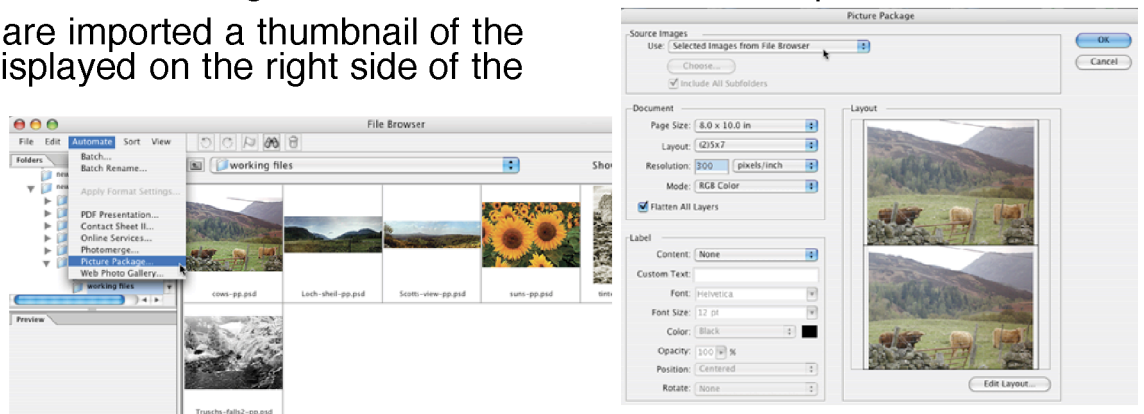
are imported a thumbnail of the
isplayed on the right side of the

File Browser

File Edit Automate Sort View

Folders

Batch...
Batch Rename...
Apply Format Settings...
PDF Presentation...
Contact Sheet II...
Online Services...
Photomerge...
Picture Package...
Web Photo Gallery...

working files

Show

working files

Preview

cows-pp.psd

Loch-sheil-pp.psd

Scott-view-pp.psd

suns-pp.psd

tint

Truschs-falls2-pp.psd

Picture Package

Source Images

Use: Selected Images from File Browser

Choose...

Include All Subfolders

OK

Cancel

Document

Page Size: 8.0 x 10.0 in

Layout: (2)5x7

Resolution: 300 pixels/inch

Mode: RGB Color

Flatten All Layers

Layout

Label

Content: None

Custom Text:

Font: Helvetica

Font Size: 12 pt

Color: Black

Opacity: 100 %

Position: Centered

Rotate: None

Edit Layout...